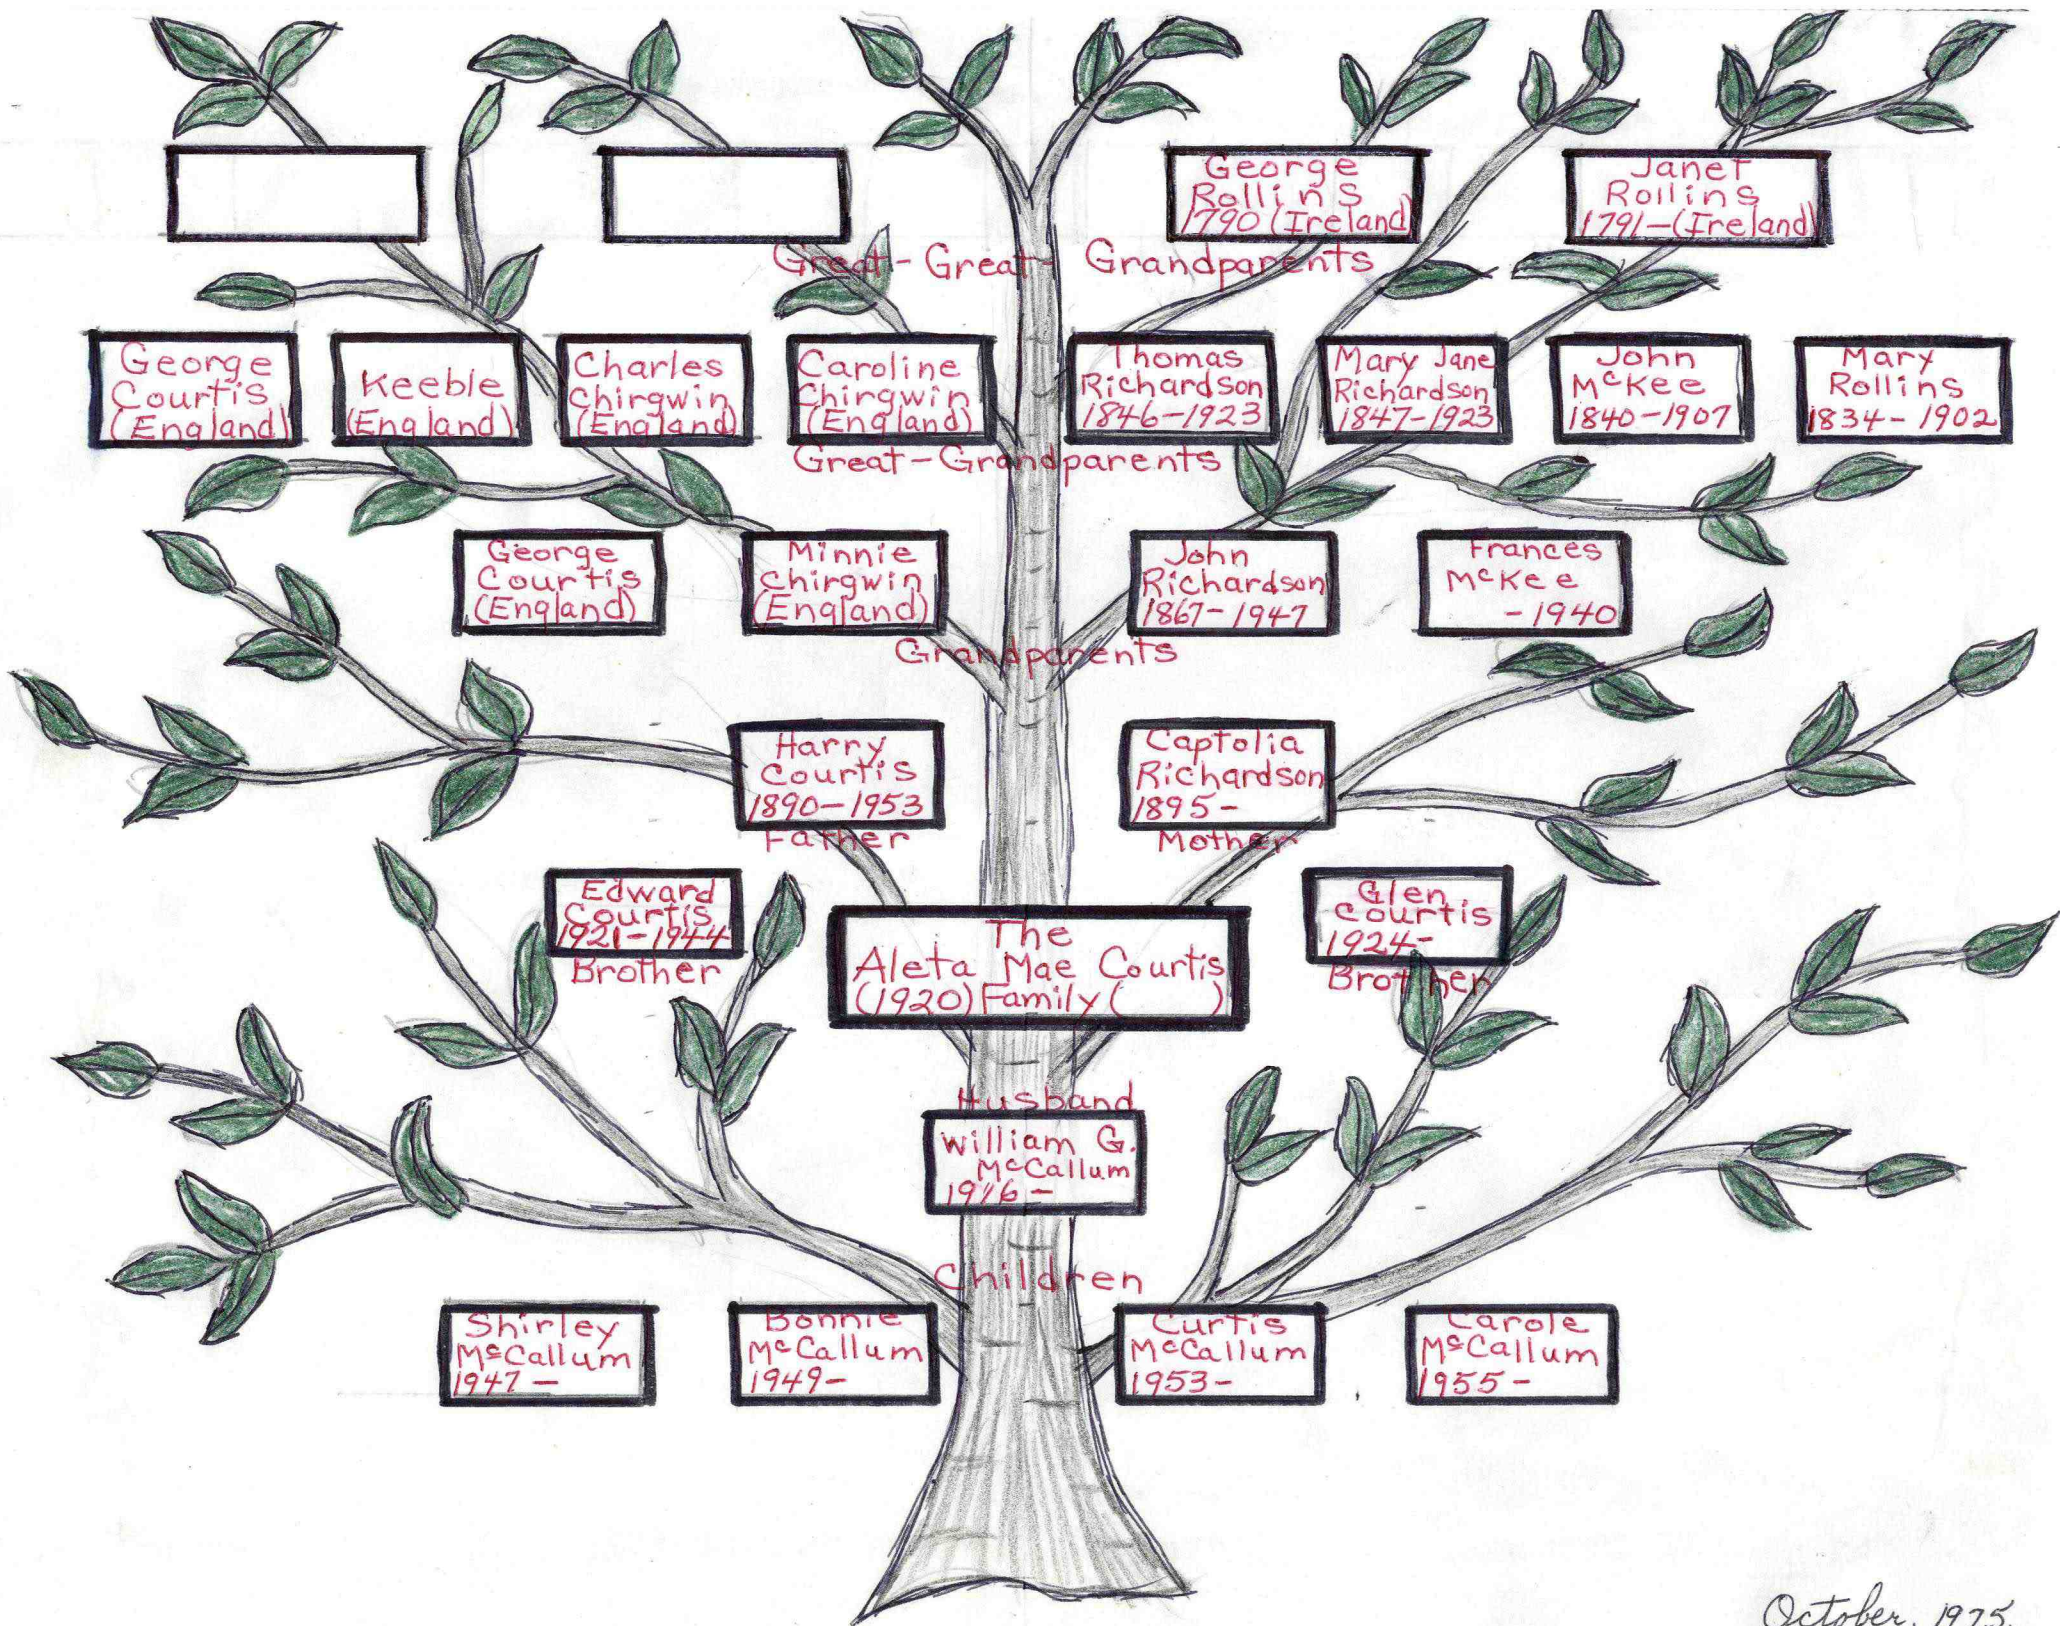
George Rollins 1790 (Ireland)

Janet Rollins 1791–(Ireland)

Great-Great-Grandparents

George Courtis (England)

Keeble (England)

Charles Chirgwin (England)

Caroline Chirgwin (England)

Thomas Richardson 1846–1923

Mary Jane Richardson 1847–1923

John McKee 1840–1907

Mary Rollins 1834–1902

Great-Grandparents

George Courtis (England)

Minnie Chirgwin (England)

John Richardson 1867–1947

Frances McKee –1940

Grandparents

Harry Courtis 1890–1953

Father

Captolia Richardson 1895–

Mother

Edward Courtis 1921–1944

Brother

The Aleta Mae Courtis (1920) Family (       )

Glen Courtis 1924–

Brother

Husband

William G. McCallum 1916–

Children

Shirley McCallum 1947–

Bonnie McCallum 1949–

Curtis McCallum 1953–

Carole McCallum 1955–

October, 1975.